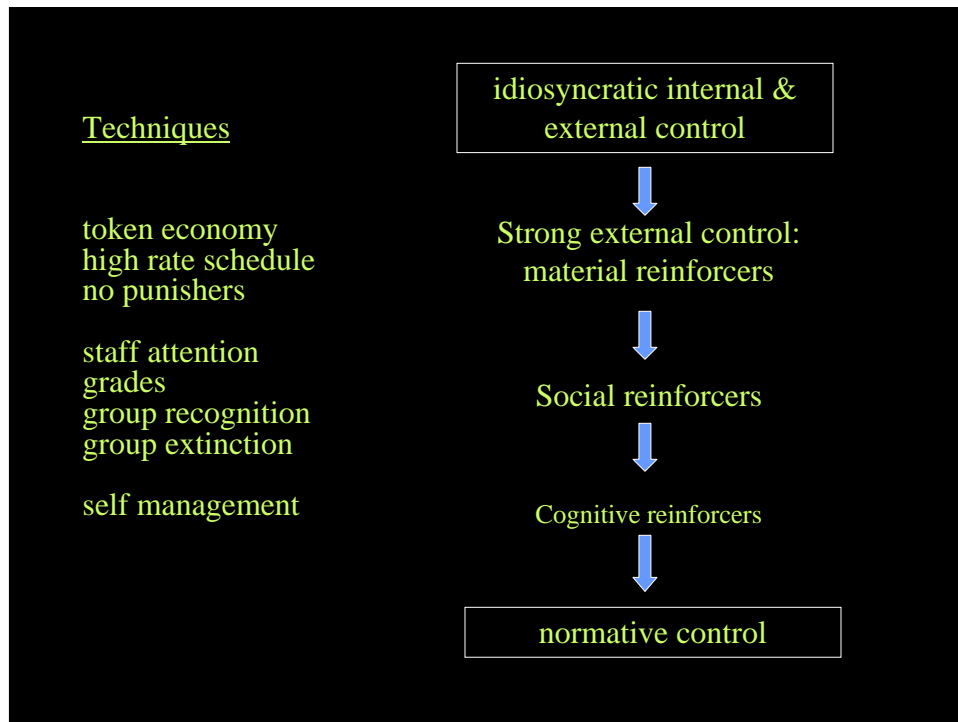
Techniques

token economy
high rate schedule
no punishers

staff attention
grades
group recognition
group extinction

self management

idiosyncratic internal & external control

Strong external control: material reinforcers

Social reinforcers

Cognitive reinforcers

normative control